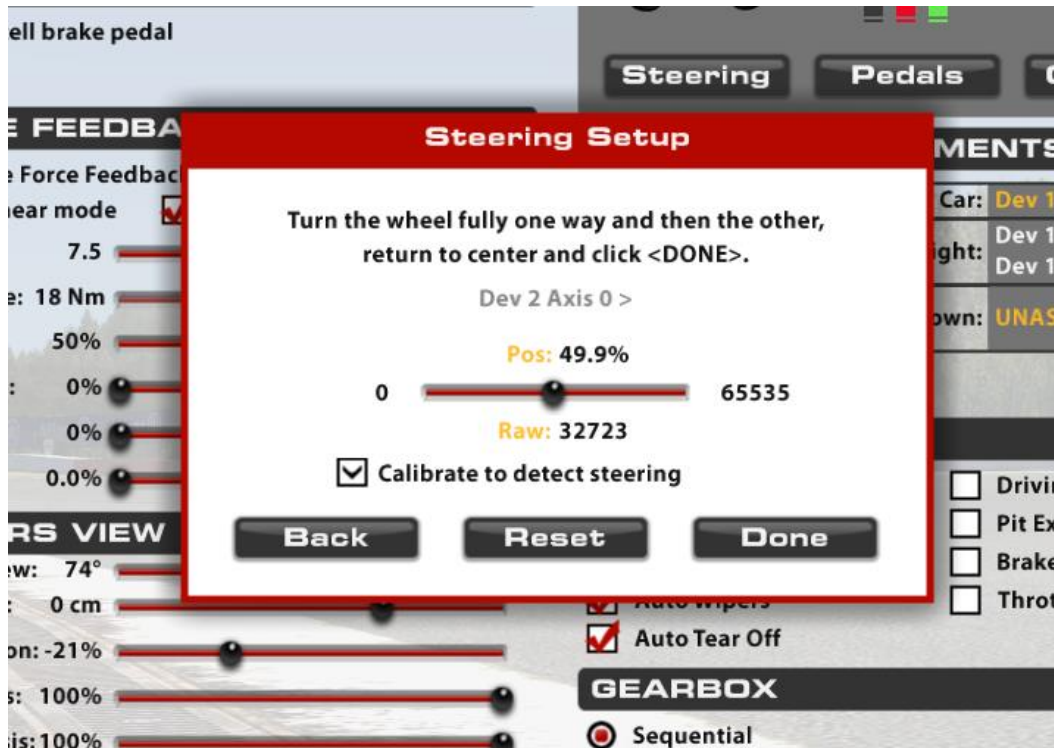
ell brake pedal

Steering
Pedals
C

E FEEDBA
e Force Feedbac
near mode
7.5
e: 18 Nm
50%
: 0%
0%
0.0%

RS VIEW
ew: 74°
: 0 cm
on: -21%
s: 100%
sis: 100%

MENTS
Car: Dev 1
ight: Dev 1
Dev 1
own: UNAS

Steering Setup

Turn the wheel fully one way and then the other, return to center and click <DONE>.

Dev 2 Axis 0 >

Pos: 49.9%

0
65535

Raw: 32723

Calibrate to detect steering

Back
Reset
Done

Drivi
Pit Ex
Brake
Throt

Auto Wipers
Auto Tear Off

GEARBOX

Sequential